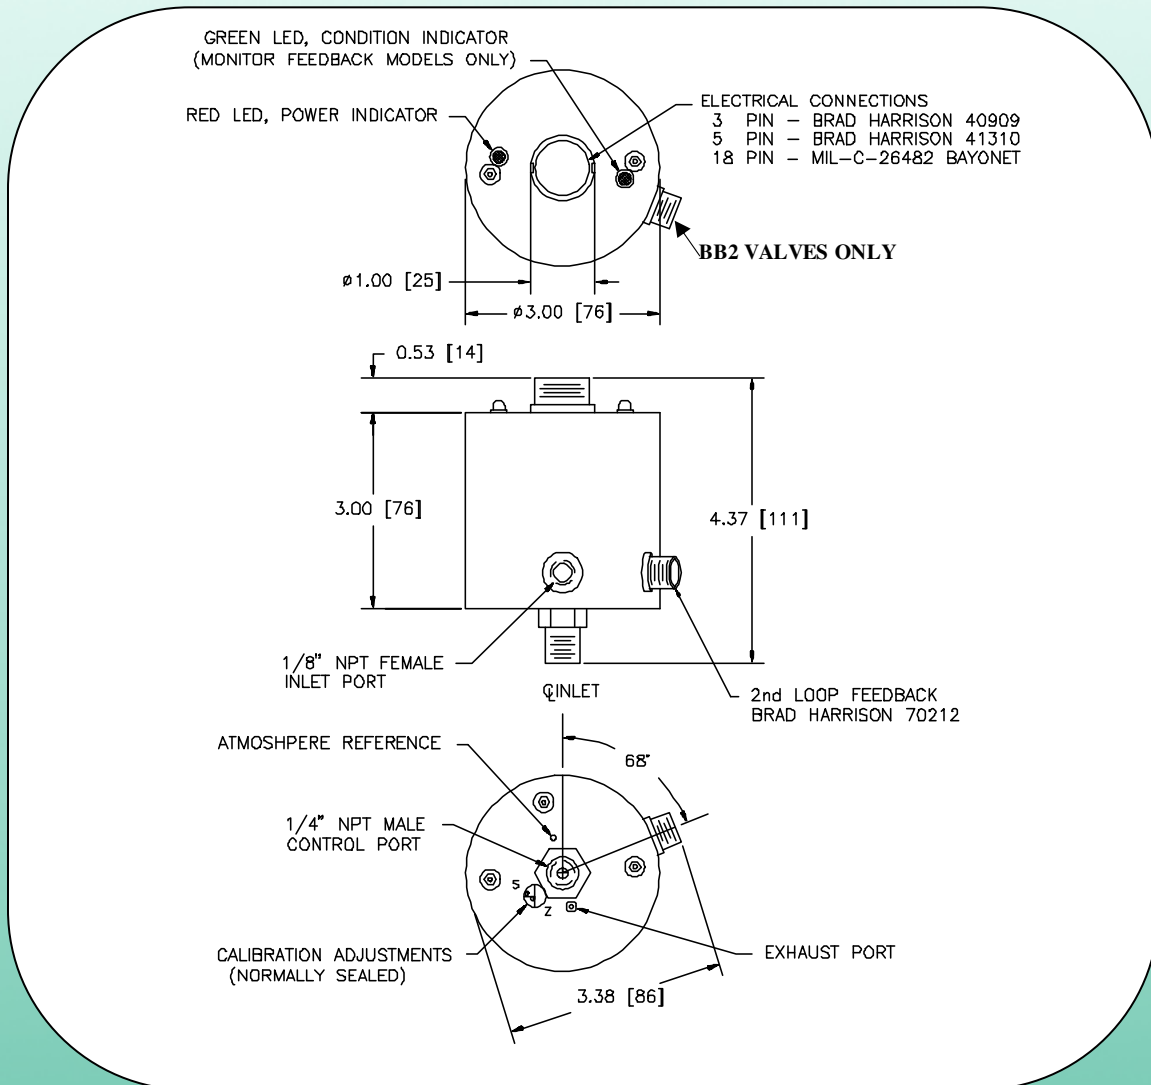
GREEN LED, CONDITION INDICATOR
(MONITOR FEEDBACK MODELS ONLY)

RED LED, POWER INDICATOR

ELECTRICAL CONNECTIONS
3 PIN – BRAD HARRISON 40909
5 PIN – BRAD HARRISON 41310
18 PIN – MIL-C-26482 BAYONET

BB2 VALVES ONLY

ø1.00 [25]

ø3.00 [76]

0.53 [14]

3.00 [76]

4.37 [111]

1/8" NPT FEMALE
INLET PORT

℄INLET

2nd LOOP FEEDBACK
BRAD HARRISON 70212

ATMOSHPERE REFERENCE

68°

1/4" NPT MALE
CONTROL PORT

S

Z

CALIBRATION ADJUSTMENTS
(NORMALLY SEALED)

EXHAUST PORT

3.38 [86]